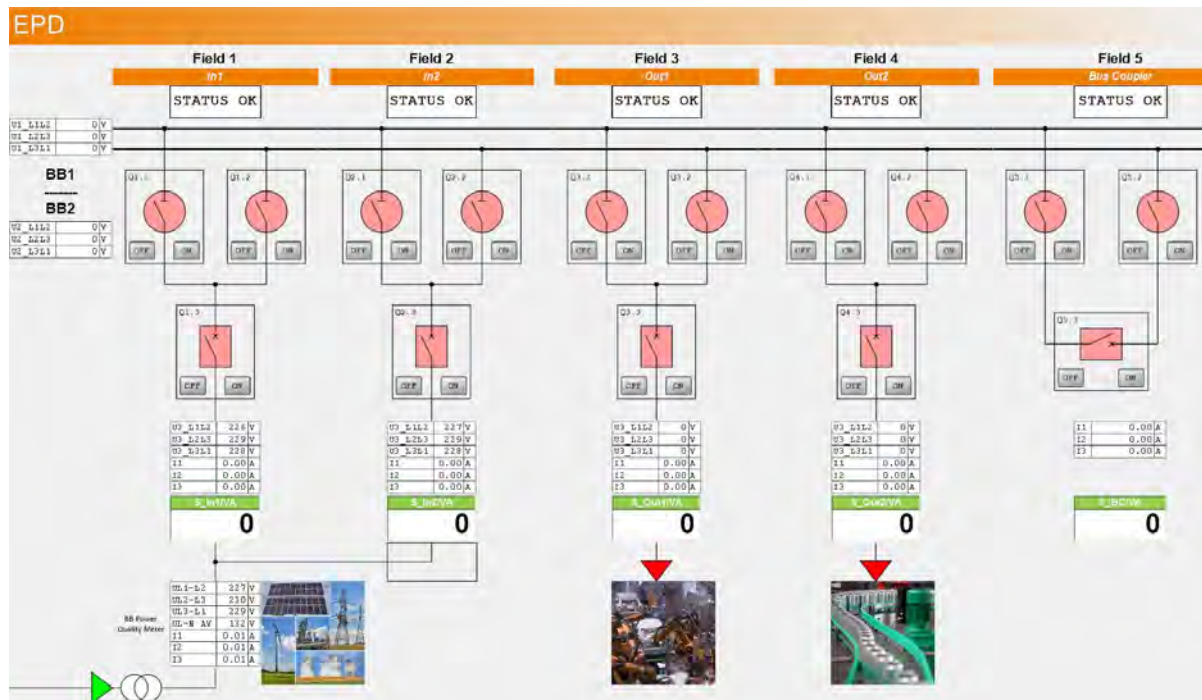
EPD

Field 1
In1
STATUS OK

Field 2
In2
STATUS OK

Field 3
Out1
STATUS OK

Field 4
Out2
STATUS OK

Field 5
Bus Coupler
STATUS OK

| U1_L1L2 | 0 | V |
|---|---|---|
| U1_L2L3 | 0 | V |
| U1_L3L1 | 0 | V |

BB1
BB2

| U2_L1L2 | 0 | V |
|---|---|---|
| U2_L2L3 | 0 | V |
| U2_L3L1 | 0 | V |

Q1.1 OFF ON
Q1.2 OFF ON
Q2.1 OFF ON
Q2.2 OFF ON
Q3.1 OFF ON
Q3.2 OFF ON
Q4.1 OFF ON
Q4.2 OFF ON
Q5.1 OFF ON
Q5.2 OFF ON

Q1.3 OFF ON
Q2.3 OFF ON
Q3.3 OFF ON
Q4.3 OFF ON
Q5.3 OFF ON

| U3_L1L2 | 226 | V |
|---|---|---|
| U3_L2L3 | 229 | V |
| U3_L3L1 | 228 | V |
| I1 | 0.00 | A |
| I2 | 0.00 | A |
| I3 | 0.00 | A |

S_In1/VA
0

| U3_L1L2 | 227 | V |
|---|---|---|
| U3_L2L3 | 229 | V |
| U3_L3L1 | 228 | V |
| I1 | 0.00 | A |
| I2 | 0.00 | A |
| I3 | 0.00 | A |

S_In2/VA
0

| U3_L1L2 | 0 | V |
|---|---|---|
| U3_L2L3 | 0 | V |
| U3_L3L1 | 0 | V |
| I1 | 0.00 | A |
| I2 | 0.00 | A |
| I3 | 0.00 | A |

S_Out1/VA
0

| U3_L1L2 | 0 | V |
|---|---|---|
| U3_L2L3 | 0 | V |
| U3_L3L1 | 0 | V |
| I1 | 0.00 | A |
| I2 | 0.00 | A |
| I3 | 0.00 | A |

S_Out2/VA
0

| I1 | 0.00 | A |
|---|---|---|
| I2 | 0.00 | A |
| I3 | 0.00 | A |

P_BC/W
0

BB Power Quality Meter

| UL1-L2 | 227 | V |
|---|---|---|
| UL2-L3 | 230 | V |
| UL3-L1 | 229 | V |
| UL-N AV | 132 | V |
| I1 | 0.01 | A |
| I2 | 0.01 | A |
| I3 | 0.01 | A |